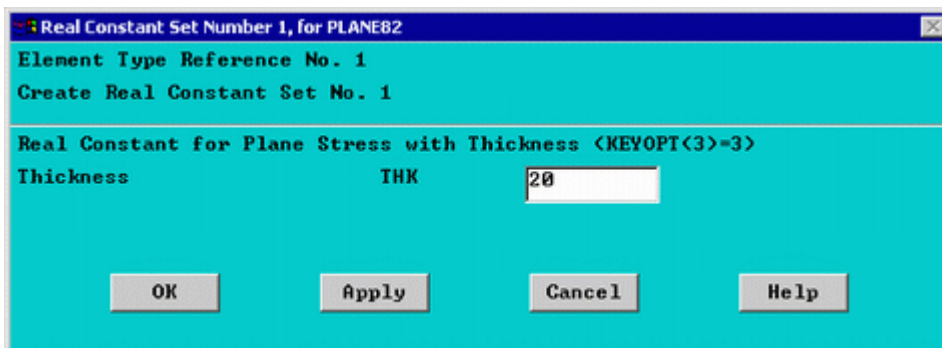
Real Constant Set Number 1, for PLANE82

Element Type Reference No. 1

Create Real Constant Set No. 1

Real Constant for Plane Stress with Thickness (KEYOPT(3)=3)

Thickness THK 20

OK Apply Cancel Help